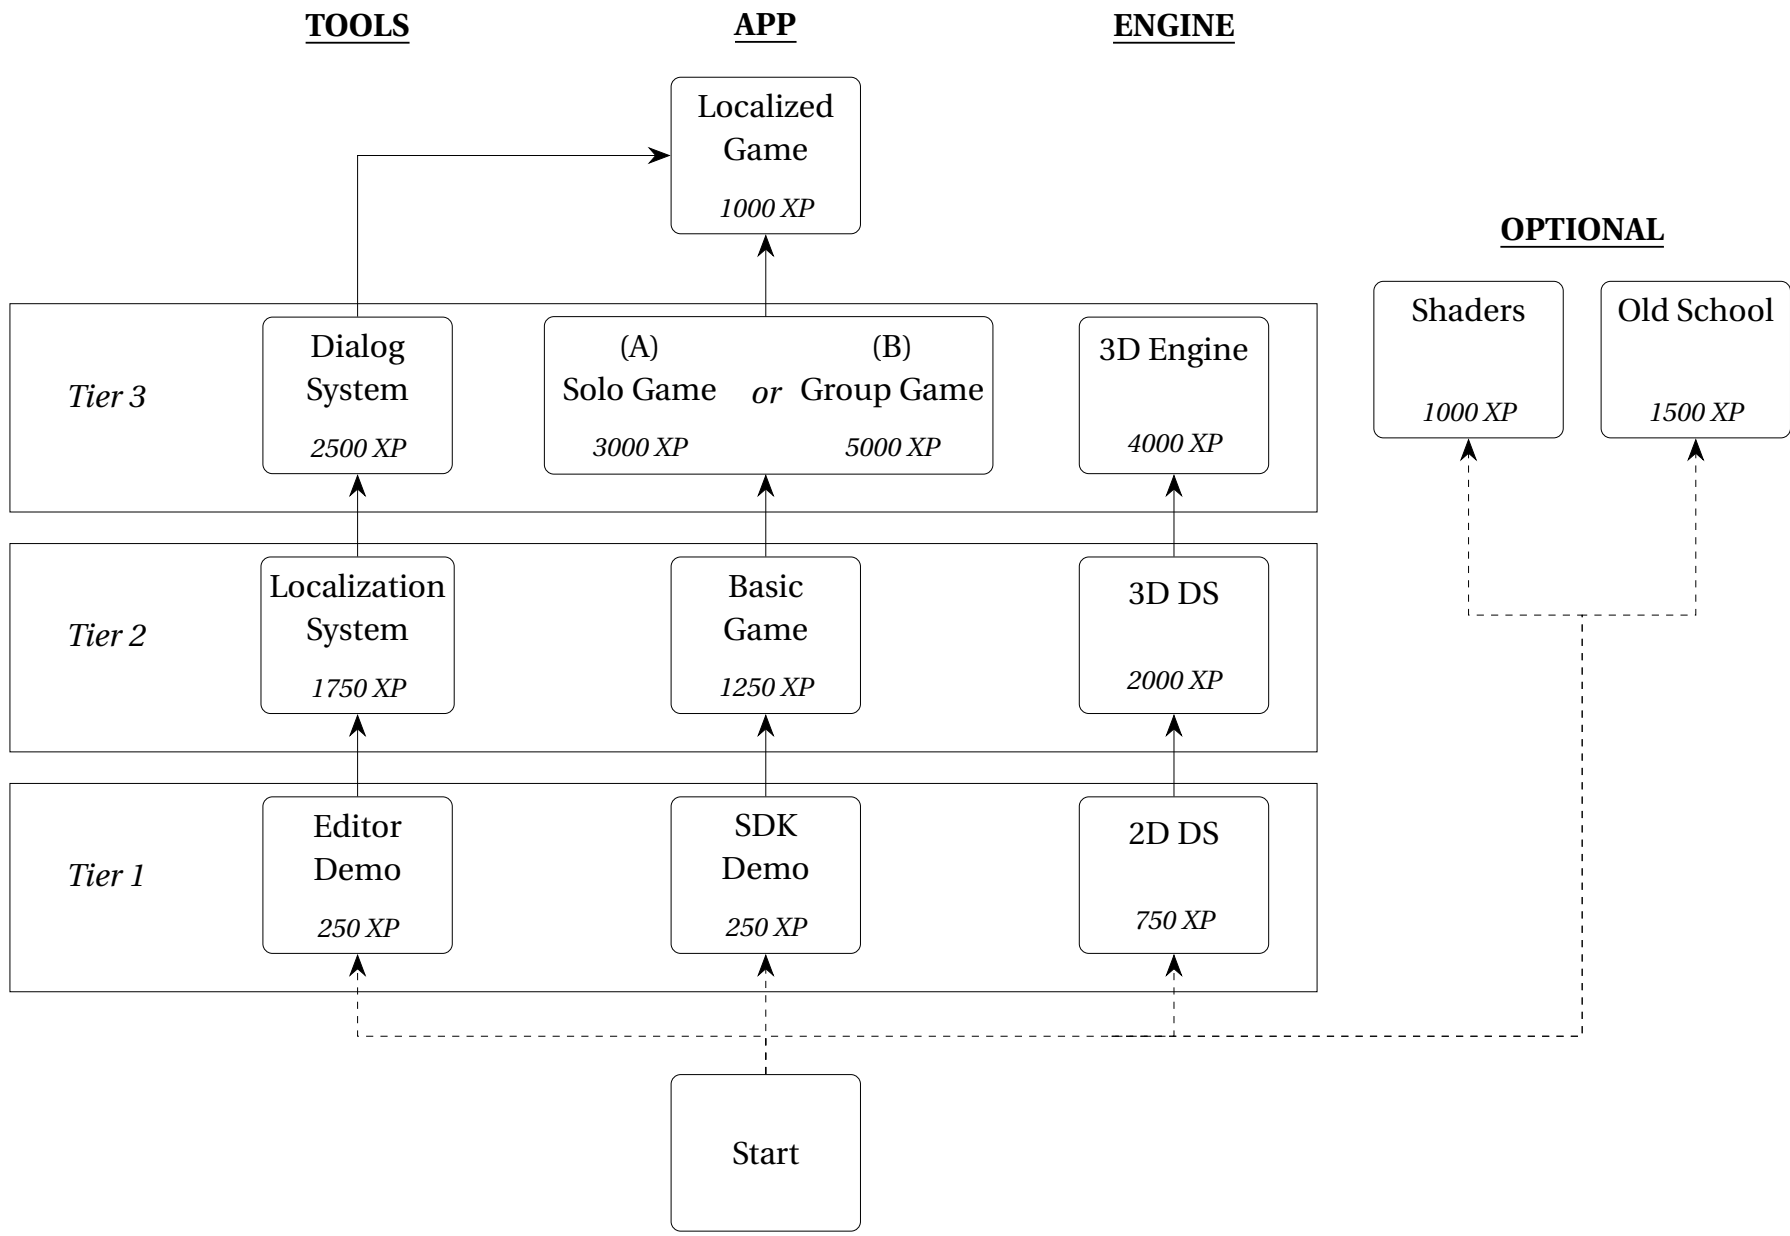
TOOLS

APP

ENGINE

Localized Game
1000 XP

OPTIONAL

Shaders
1000 XP

Old School
1500 XP

Tier 3

Dialog System
2500 XP

(A)
Solo Game
3000 XP

or

(B)
Group Game
5000 XP

3D Engine
4000 XP

Tier 2

Localization System
1750 XP

Basic Game
1250 XP

3D DS
2000 XP

Tier 1

Editor Demo
250 XP

SDK Demo
250 XP

2D DS
750 XP

Start